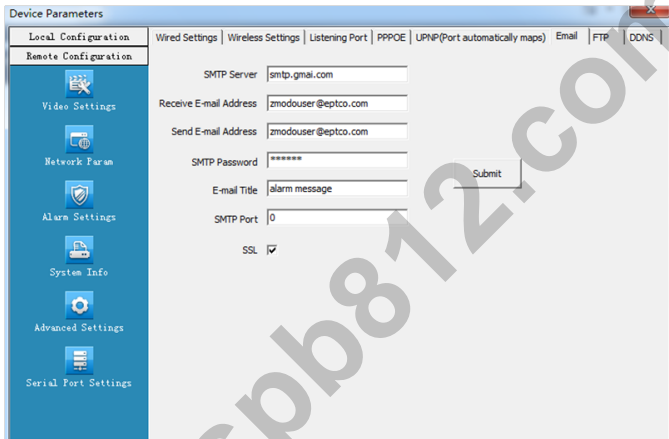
Device Parameters

Local Configuration
Remote Configuration
Video Settings
Network Param
Alarm Settings
System Info
Advanced Settings
Serial Port Settings

Wired Settings | Wireless Settings | Listening Port | PPPOE | UPNP(Port automatically maps) | Email | FTP | DDNS

SMTP Server smtp.gmai.com
Receive E-mail Address zmodouser@eptco.com
Send E-mail Address zmodouser@eptco.com
SMTP Password ******
E-mail Title alarm message
SMTP Port 0
SSL ☑

Submit

cpb812.co